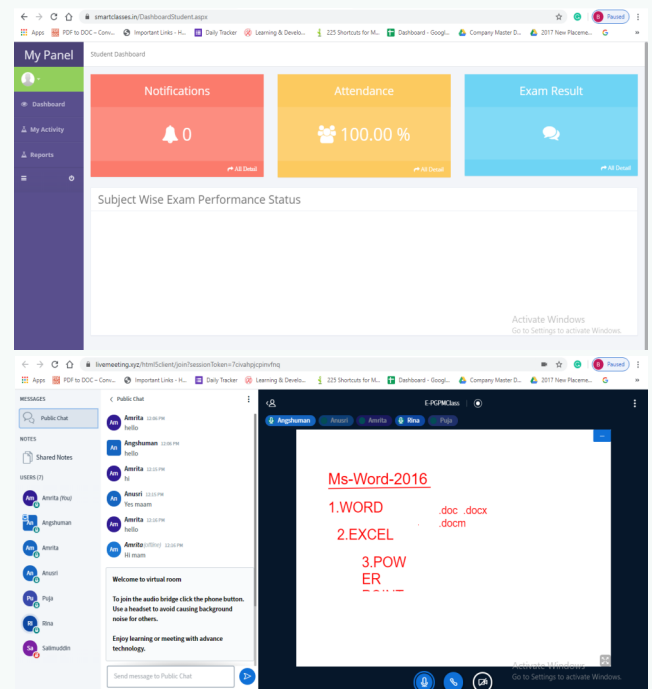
smartclasses.in/DashboardStudent.aspx

Apps PDF to DOC – Conv... Important Links - H... Daily Tracker Learning & Develo... 225 Shortcuts for M... Dashboard - Googl... Company Master D... 2017 New Placeme... G

Paused

My Panel

Student Dashboard

Dashboard
My Activity
Reports

Notifications
0
All Detail

Attendance
100.00 %
All Detail

Exam Result
All Detail

Subject Wise Exam Performance Status

Activate Windows
Go to Settings to activate Windows.

livemeeting.xyz/html5client/join?sessionToken=7civahpjcpinvfnq

Apps PDF to DOC – Conv... Important Links - H... Daily Tracker Learning & Develo... 225 Shortcuts for M... Dashboard - Googl... Company Master D... 2017 New Placeme... G

Paused

MESSAGES
Public Chat
NOTES
Shared Notes
USERS (7)
Am Amrita (You)
An Angshuman
Am Amrita
An Anusri
Pu Puja
Ri Rina
Sa Salimuddin

Public Chat
Amrita 12:06 PM
hello
Angshuman 12:08 PM
hello
Amrita 12:10 PM
hi
Anusri 12:10 PM
Yes maam
Amrita 12:10 PM
hello
Amrita (offline) 12:16 PM
Hi mam

Welcome to virtual room

To join the audio bridge click the phone button. Use a headset to avoid causing background noise for others.

Enjoy learning or meeting with advance technology.

Send message to Public Chat

E-PGPMClass

Angshuman Anusri Amrita Rina Puja

Ms-Word-2016
1.WORD
.doc .docx
.docm
2.EXCEL
3.POW
ER
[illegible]

Activate Windows
Go to Settings to activate Windows.